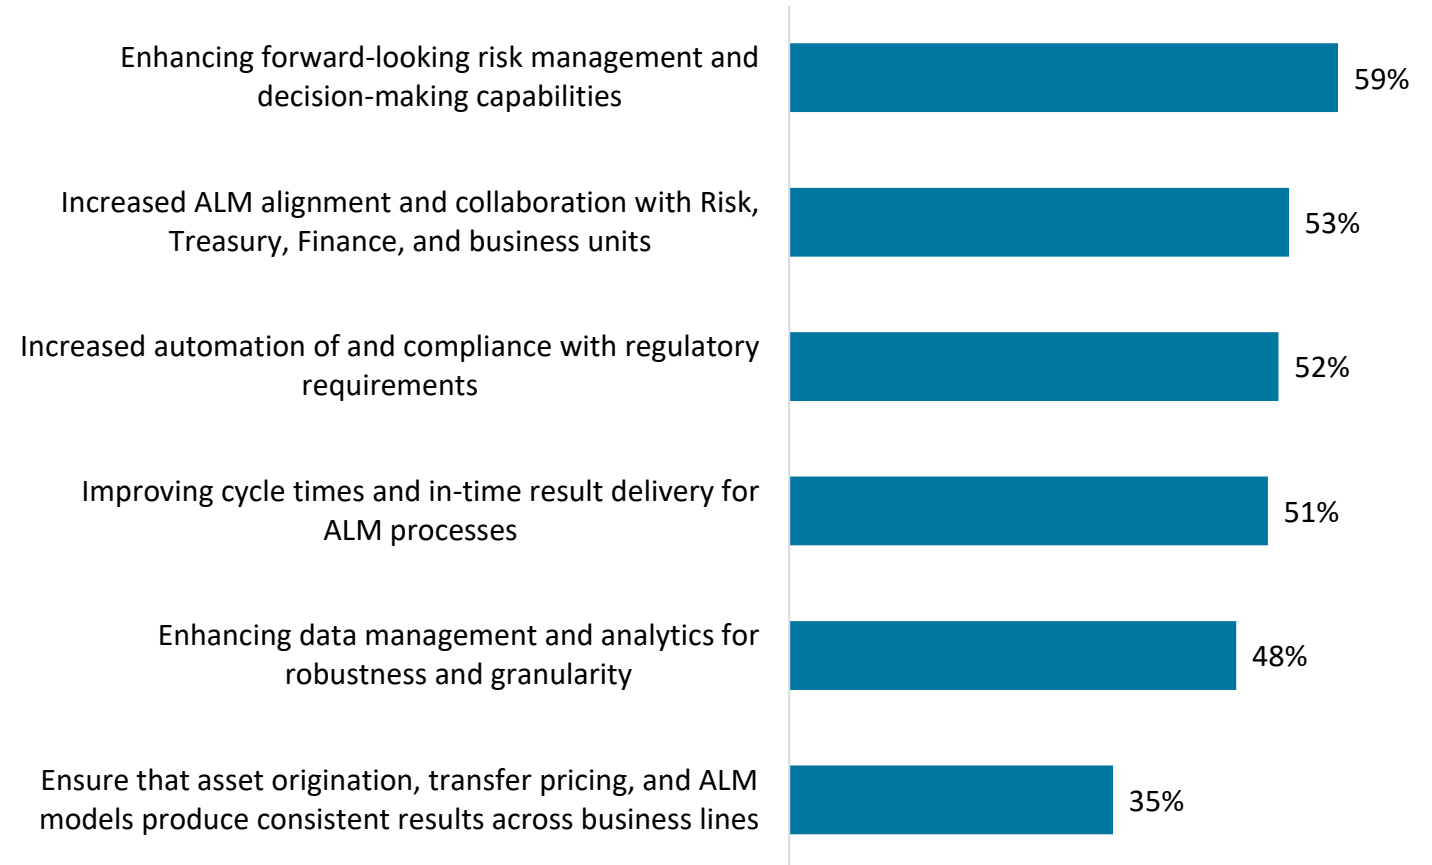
Enhancing forward-looking risk management and decision-making capabilities
59%

Increased ALM alignment and collaboration with Risk, Treasury, Finance, and business units
53%

Increased automation of and compliance with regulatory requirements
52%

Improving cycle times and in-time result delivery for ALM processes
51%

Enhancing data management and analytics for robustness and granularity
48%

Ensure that asset origination, transfer pricing, and ALM models produce consistent results across business lines
35%